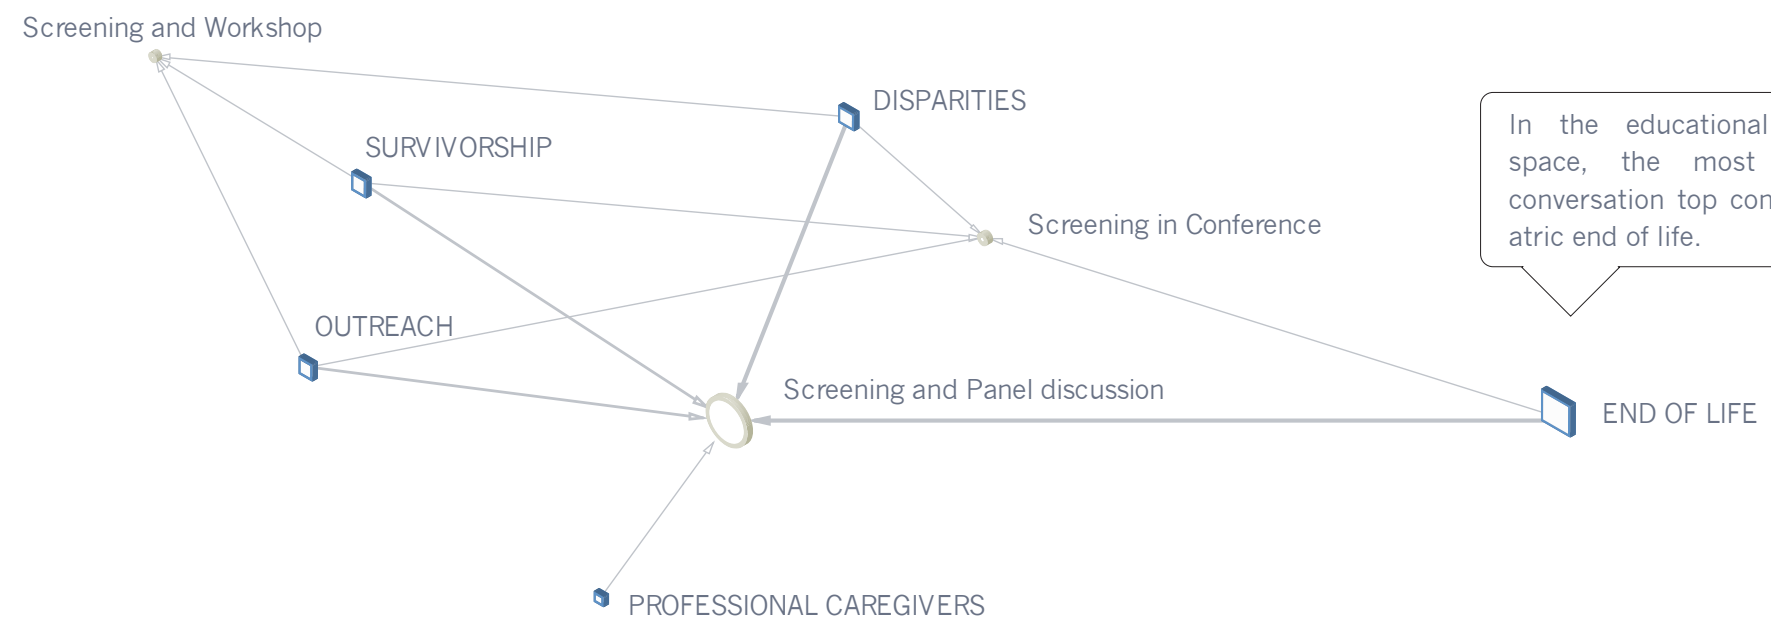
Screening and Workshop

DISPARITIES

SURVIVORSHIP

In the educational space, the most conversation top con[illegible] atric end of life.

Screening in Conference

OUTREACH

Screening and Panel discussion

END OF LIFE

PROFESSIONAL CAREGIVERS